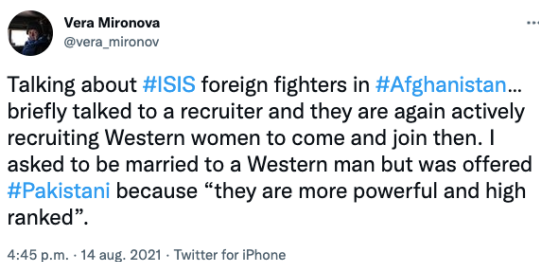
Vera Mironova
@vera_mironov

Talking about #ISIS foreign fighters in #Afghanistan… briefly talked to a recruiter and they are again actively recruiting Western women to come and join then. I asked to be married to a Western man but was offered #Pakistani because "they are more powerful and high ranked".

4:45 p.m. · 14 aug. 2021 · Twitter for iPhone